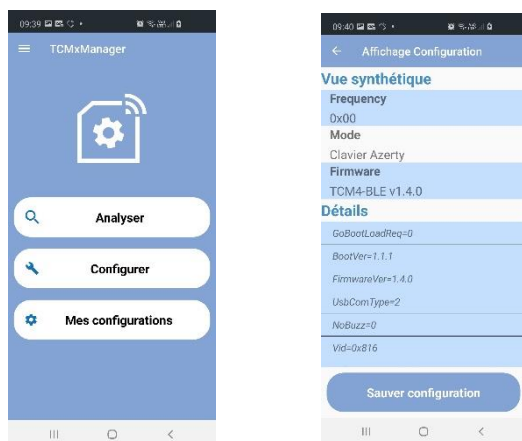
09:39

TCMxManager

Analyser

Configurer

Mes configurations

09:40

Affichage Configuration

Vue synthétique

Frequency

0x00

Mode

Clavier Azerty

Firmware

TCM4-BLE v1.4.0

Détails

GoBootLoadReq=0

BootVer=1.1.1

FirmwareVer=1.4.0

UsbComType=2

NoBuzz=0

Vid=0x816

Sauver configuration